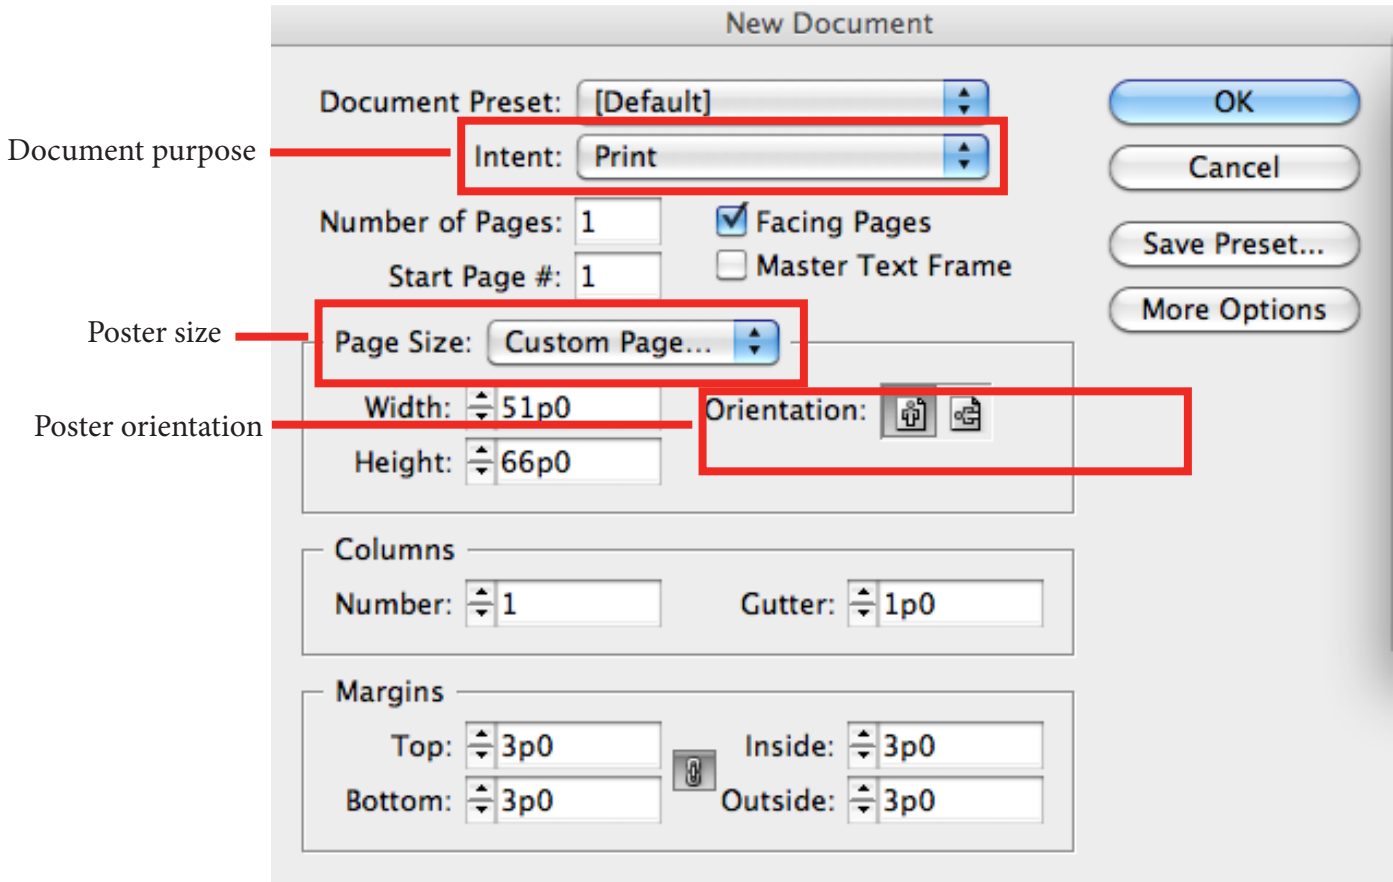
New Document

Document Preset: [Default]

Document purpose

Intent: Print

Number of Pages: 1

Start Page #: 1

Facing Pages

Master Text Frame

Poster size

Page Size: Custom Page...

Width: 51p0

Poster orientation

Height: 66p0

Orientation:

Columns

Number: 1

Gutter: 1p0

Margins

Top: 3p0

Bottom: 3p0

Inside: 3p0

Outside: 3p0

OK

Cancel

Save Preset...

More Options